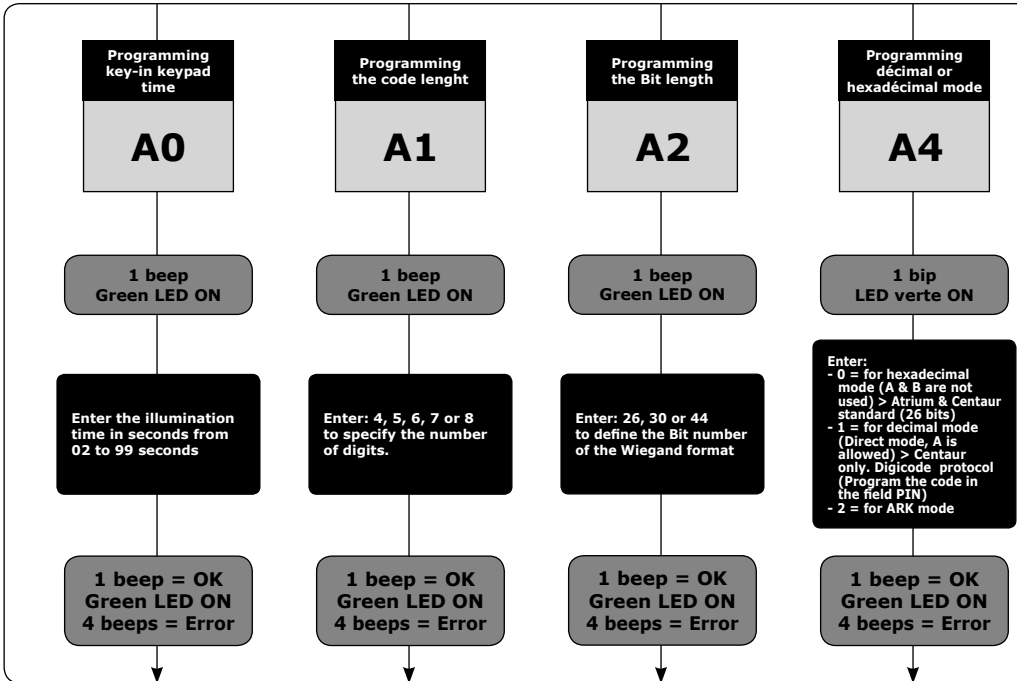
Programming key-in keypad time

A0

1 beep
Green LED ON

Enter the illumination time in seconds from 02 to 99 seconds

1 beep = OK
Green LED ON
4 beeps = Error

Programming the code lenght

A1

1 beep
Green LED ON

Enter: 4, 5, 6, 7 or 8 to specify the number of digits.

1 beep = OK
Green LED ON
4 beeps = Error

Programming the Bit length

A2

1 beep
Green LED ON

Enter: 26, 30 or 44 to define the Bit number of the Wiegand format

1 beep = OK
Green LED ON
4 beeps = Error

Programming décimal or hexadécimal mode

A4

1 bip
LED verte ON

Enter:
- 0 = for hexadecimal mode (A & B are not used) > Atrium & Centaur standard (26 bits)
- 1 = for decimal mode (Direct mode, A is allowed) > Centaur only. Digicode protocol (Program the code in the field PIN)
- 2 = for ARK mode

1 beep = OK
Green LED ON
4 beeps = Error